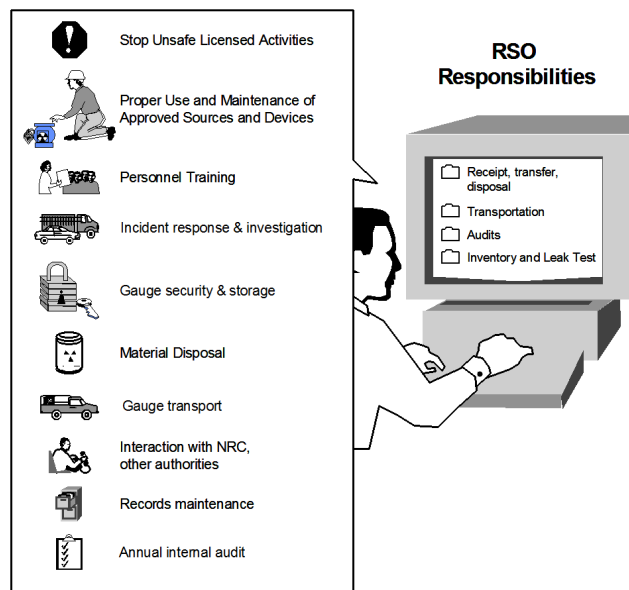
Stop Unsafe Licensed Activities

Proper Use and Maintenance of Approved Sources and Devices

Personnel Training

Incident response & investigation

Gauge security & storage

Material Disposal

Gauge transport

Interaction with NRC, other authorities

Records maintenance

Annual internal audit

RSO Responsibilities

Receipt, transfer, disposal

Transportation

Audits

Inventory and Leak Test